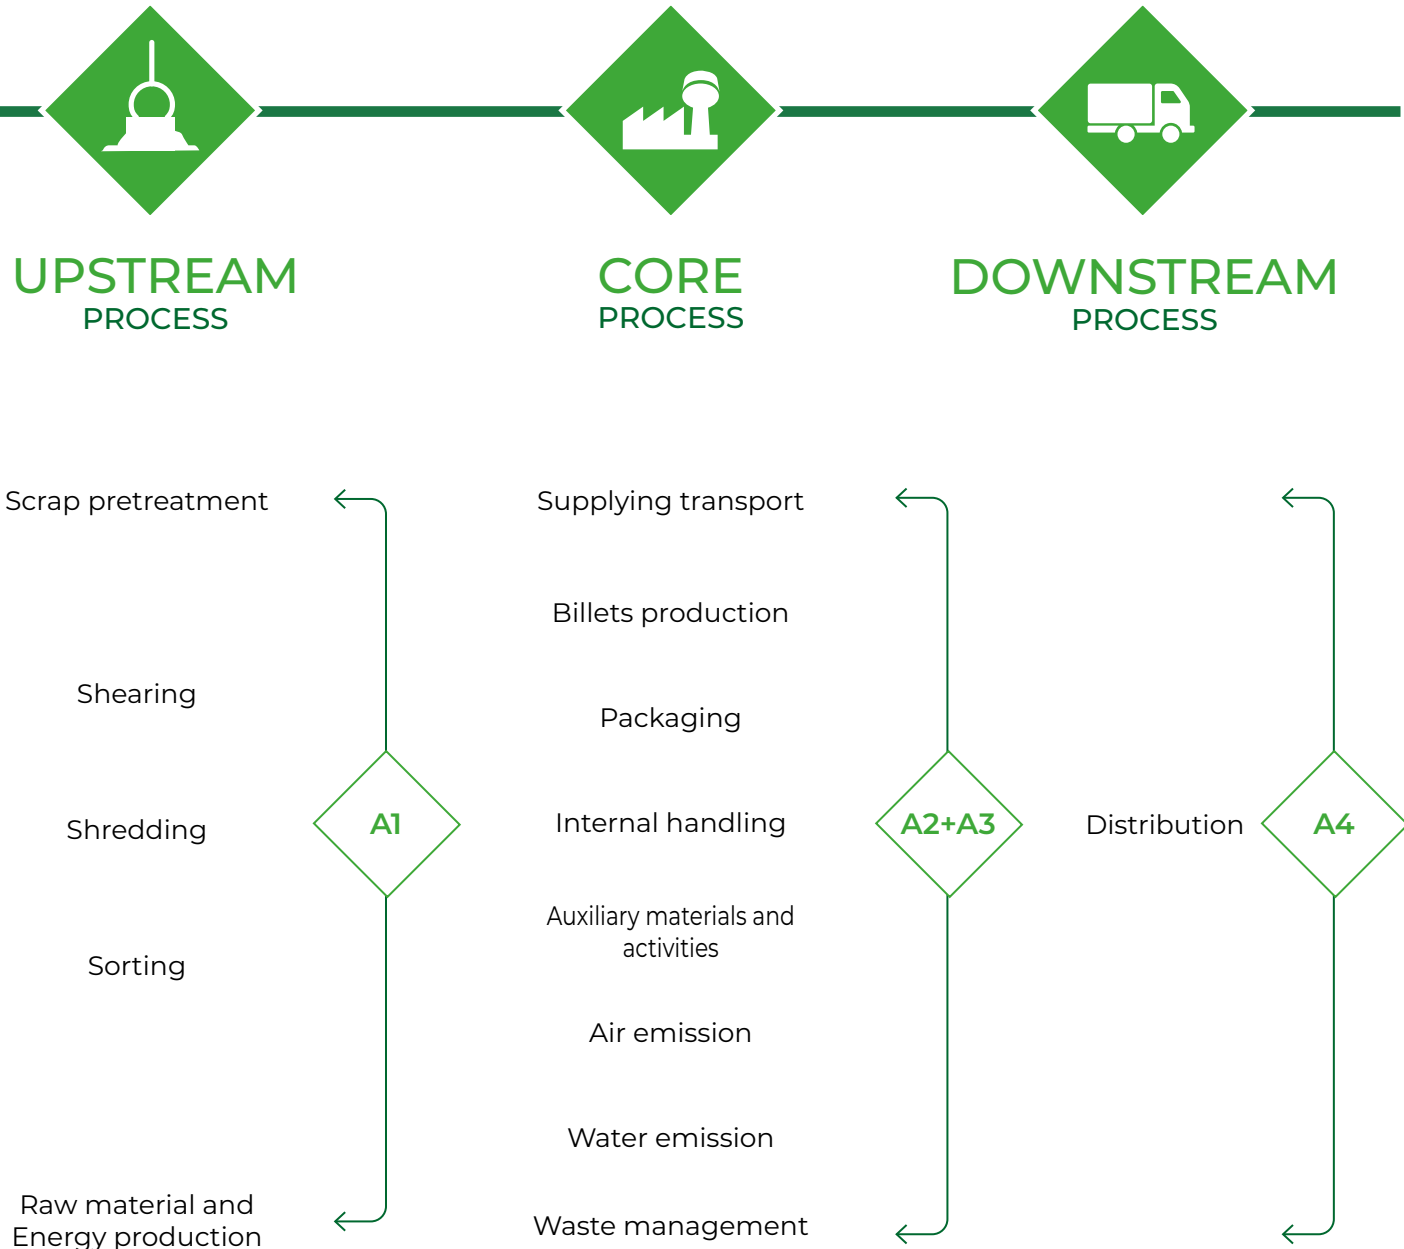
UPSTREAM
PROCESS

CORE
PROCESS

DOWNSTREAM
PROCESS

Scrap pretreatment

Shearing

Shredding

Sorting

Raw material and Energy production

A1

Supplying transport

Billets production

Packaging

Internal handling

Auxiliary materials and activities

Air emission

Water emission

Waste management

A2+A3

Distribution

A4